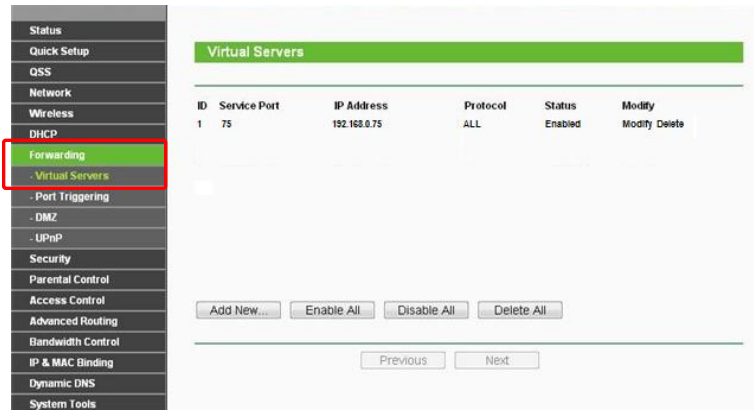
Status
Quick Setup
QSS
Network
Wireless
DHCP
Forwarding
- Virtual Servers
- Port Triggering
- DMZ
- UPnP
Security
Parental Control
Access Control
Advanced Routing
Bandwidth Control
IP & MAC Binding
Dynamic DNS
System Tools

Virtual Servers

| ID | Service Port | IP Address | Protocol | Status | Modify |
|---|---|---|---|---|---|
| 1 | 75 | 192.168.0.75 | ALL | Enabled | Modify Delete |

Add New... Enable All Disable All Delete All

Previous Next